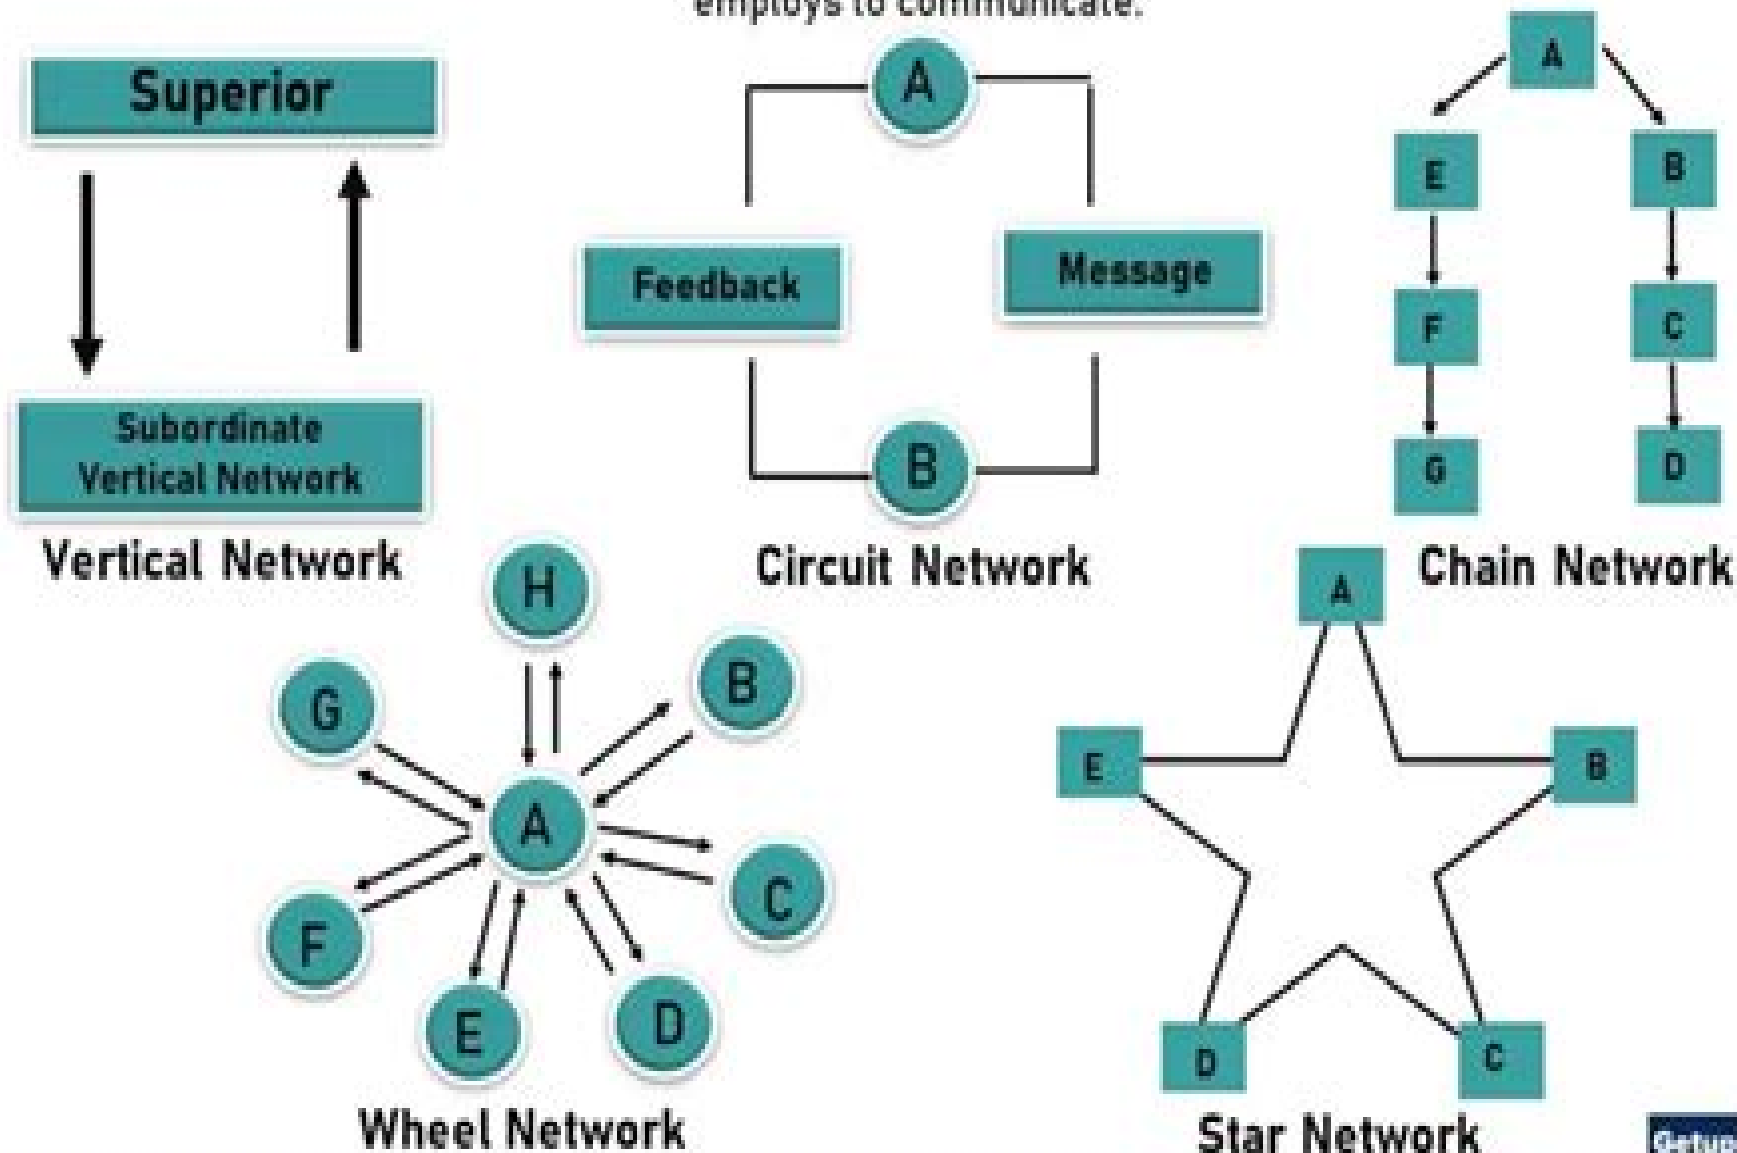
employs to communicate.

Superior

Subordinate Vertical Network

Vertical Network

A

Feedback

Message

B

Circuit Network

A

E

B

F

C

G

D

Chain Network

H

G

B

A

C

F

E

D

Wheel Network

A

E

B

D

C

Star Network

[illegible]